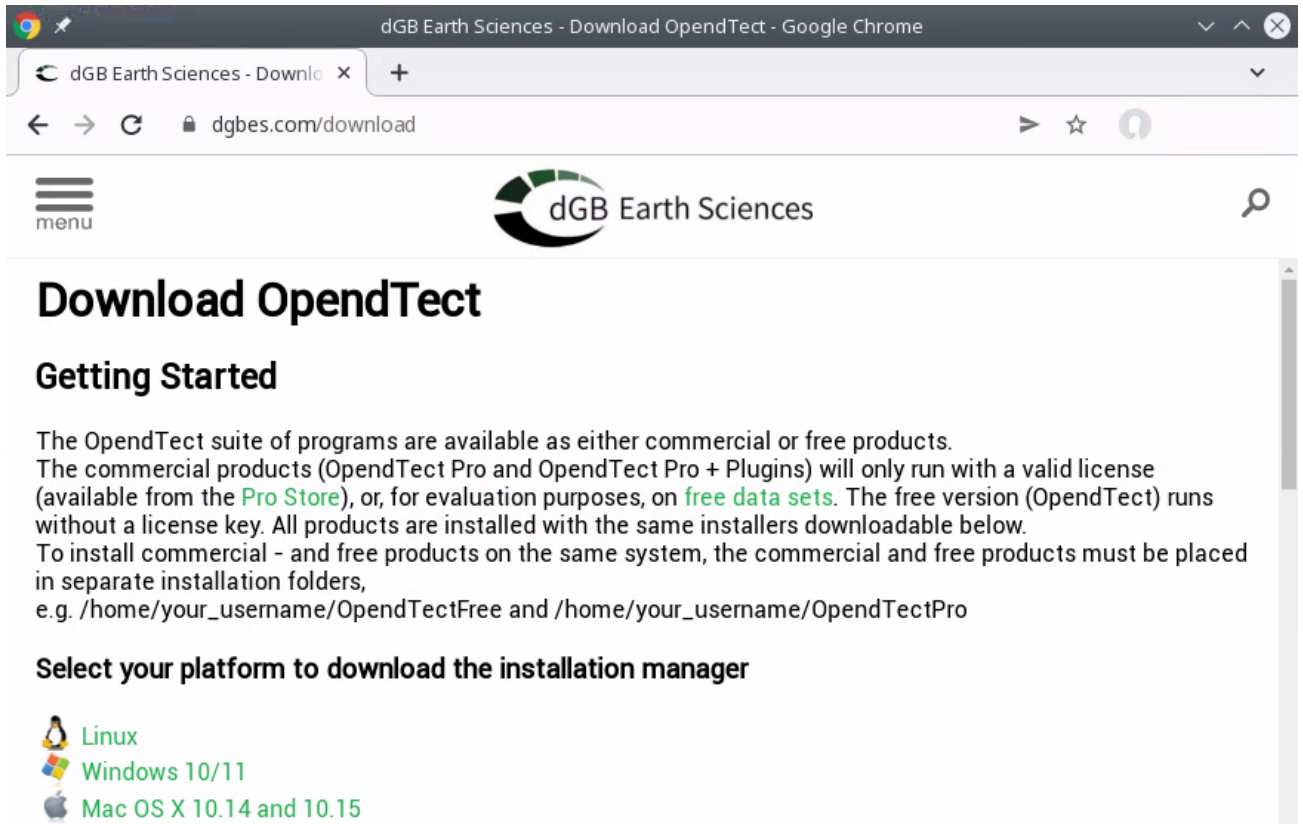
dGB Earth Sciences - Download OpendTect - Google Chrome

dGB Earth Sciences - Downlo ×
+

dgbes.com/download

menu

dGB Earth Sciences

Download OpendTect

Getting Started

The OpendTect suite of programs are available as either commercial or free products.
The commercial products (OpendTect Pro and OpendTect Pro + Plugins) will only run with a valid license (available from the Pro Store), or, for evaluation purposes, on free data sets. The free version (OpendTect) runs without a license key. All products are installed with the same installers downloadable below.
To install commercial - and free products on the same system, the commercial and free products must be placed in separate installation folders,
e.g. /home/your_username/OpendTectFree and /home/your_username/OpendTectPro

Select your platform to download the installation manager

Linux
Windows 10/11
Mac OS X 10.14 and 10.15